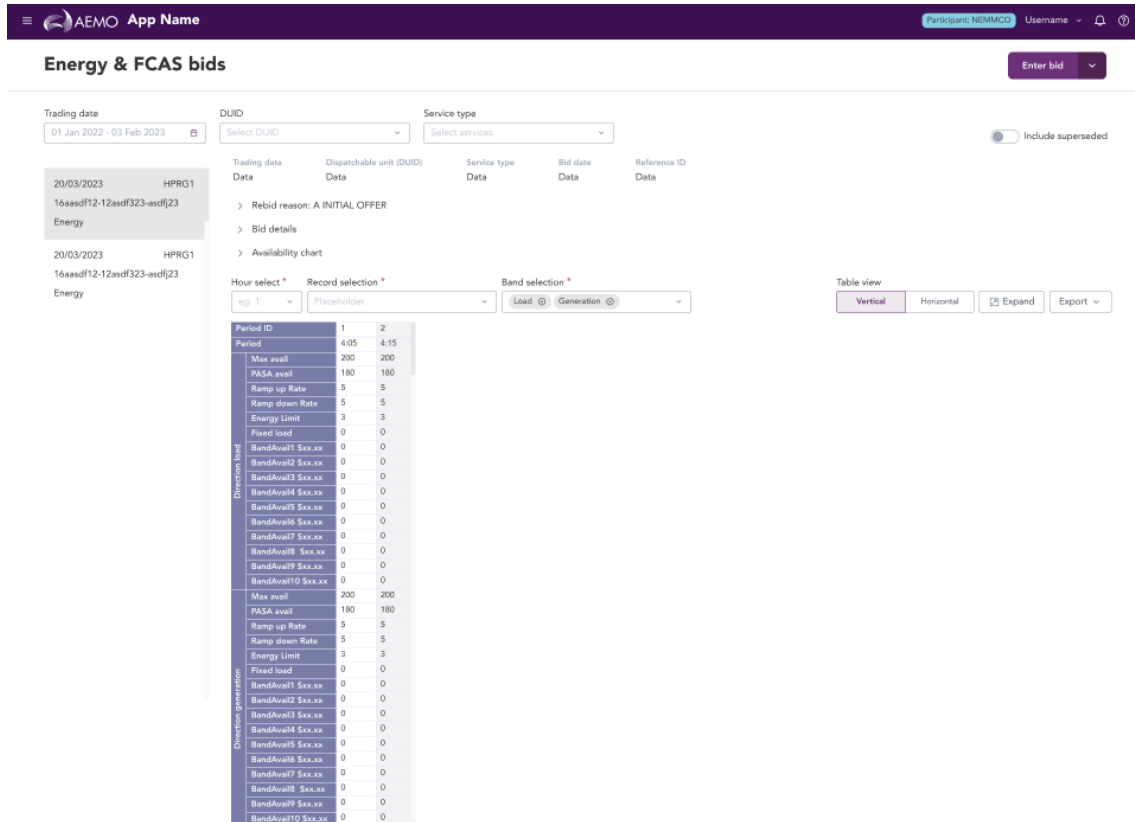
AEMO App Name

Participant: NEMMCO Username

Energy & FCAS bids

Enter bid

Trading date
01 Jan 2022 - 03 Feb 2023

DUID
Select DUID

Service type
Select services

Include superseded

20/03/2023 HPRG1
16aasdf12-12asdf323-asdfj23
Energy

20/03/2023 HPRG1
16aasdf12-12asdf323-asdfj23
Energy

| Trading date | Dispatchable unit (DUID) | Service type | Bid date | Reference ID |
|---|---|---|---|---|
| Data | Data | Data | Data | Data |

> Rebid reason: A INITIAL OFFER

> Bid details

> Availability chart

Hour select *
eg: 1

Record selection *
Placeholder

Band selection *
Load Generation

Table view
Vertical Horizontal Expand Export

| | | 1 | 2 |
|---|---|---|---|
| Period ID | | 1 | 2 |
| Period | | 4:05 | 4:15 |
| Direction load | Max avail | 200 | 200 |
| | PASA avail | 180 | 180 |
| | Ramp up Rate | 5 | 5 |
| | Ramp down Rate | 5 | 5 |
| | Energy Limit | 3 | 3 |
| | Fixed load | 0 | 0 |
| | BandAvail1 $xx.xx | 0 | 0 |
| | BandAvail2 $xx.xx | 0 | 0 |
| | BandAvail3 $xx.xx | 0 | 0 |
| | BandAvail4 $xx.xx | 0 | 0 |
| | BandAvail5 $xx.xx | 0 | 0 |
| | BandAvail6 $xx.xx | 0 | 0 |
| | BandAvail7 $xx.xx | 0 | 0 |
| | BandAvail8 $xx.xx | 0 | 0 |
| | BandAvail9 $xx.xx | 0 | 0 |
| | BandAvail10 $xx.xx | 0 | 0 |
| Direction generation | Max avail | 200 | 200 |
| | PASA avail | 180 | 180 |
| | Ramp up Rate | 5 | 5 |
| | Ramp down Rate | 5 | 5 |
| | Energy Limit | 3 | 3 |
| | Fixed load | 0 | 0 |
| | BandAvail1 $xx.xx | 0 | 0 |
| | BandAvail2 $xx.xx | 0 | 0 |
| | BandAvail3 $xx.xx | 0 | 0 |
| | BandAvail4 $xx.xx | 0 | 0 |
| | BandAvail5 $xx.xx | 0 | 0 |
| | BandAvail6 $xx.xx | 0 | 0 |
| | BandAvail7 $xx.xx | 0 | 0 |
| | BandAvail8 $xx.xx | 0 | 0 |
| | BandAvail9 $xx.xx | 0 | 0 |
| | BandAvail10 $xx.xx | 0 | 0 |